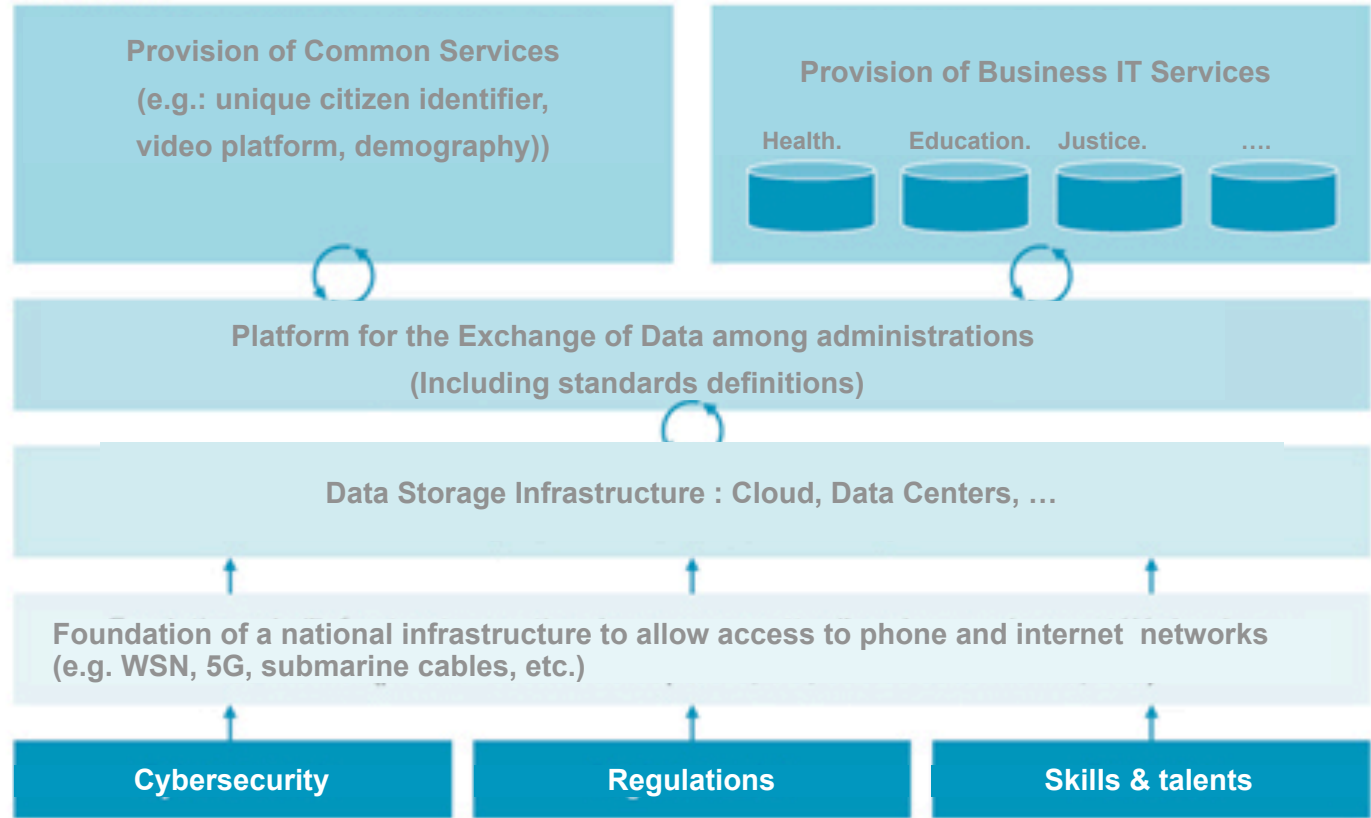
Provision of Common Services
(e.g.: unique citizen identifier, video platform, demography))

Provision of Business IT Services

Health.
Education.
Justice.
….

Platform for the Exchange of Data among administrations
(Including standards definitions)

Data Storage Infrastructure : Cloud, Data Centers, …

Foundation of a national infrastructure to allow access to phone and internet networks
(e.g. WSN, 5G, submarine cables, etc.)

Cybersecurity
Regulations
Skills & talents